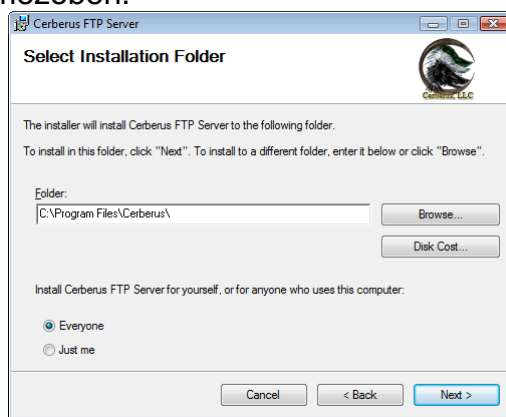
Cerberus FTP Server

Select Installation Folder

Cerberus LLC

The installer will install Cerberus FTP Server to the following folder.

To install in this folder, click "Next". To install to a different folder, enter it below or click "Browse".

Folder:

C:\Program Files\Cerberus\

Browse...

Disk Cost...

Install Cerberus FTP Server for yourself, or for anyone who uses this computer:

Everyone

Just me

Cancel

< Back

Next >